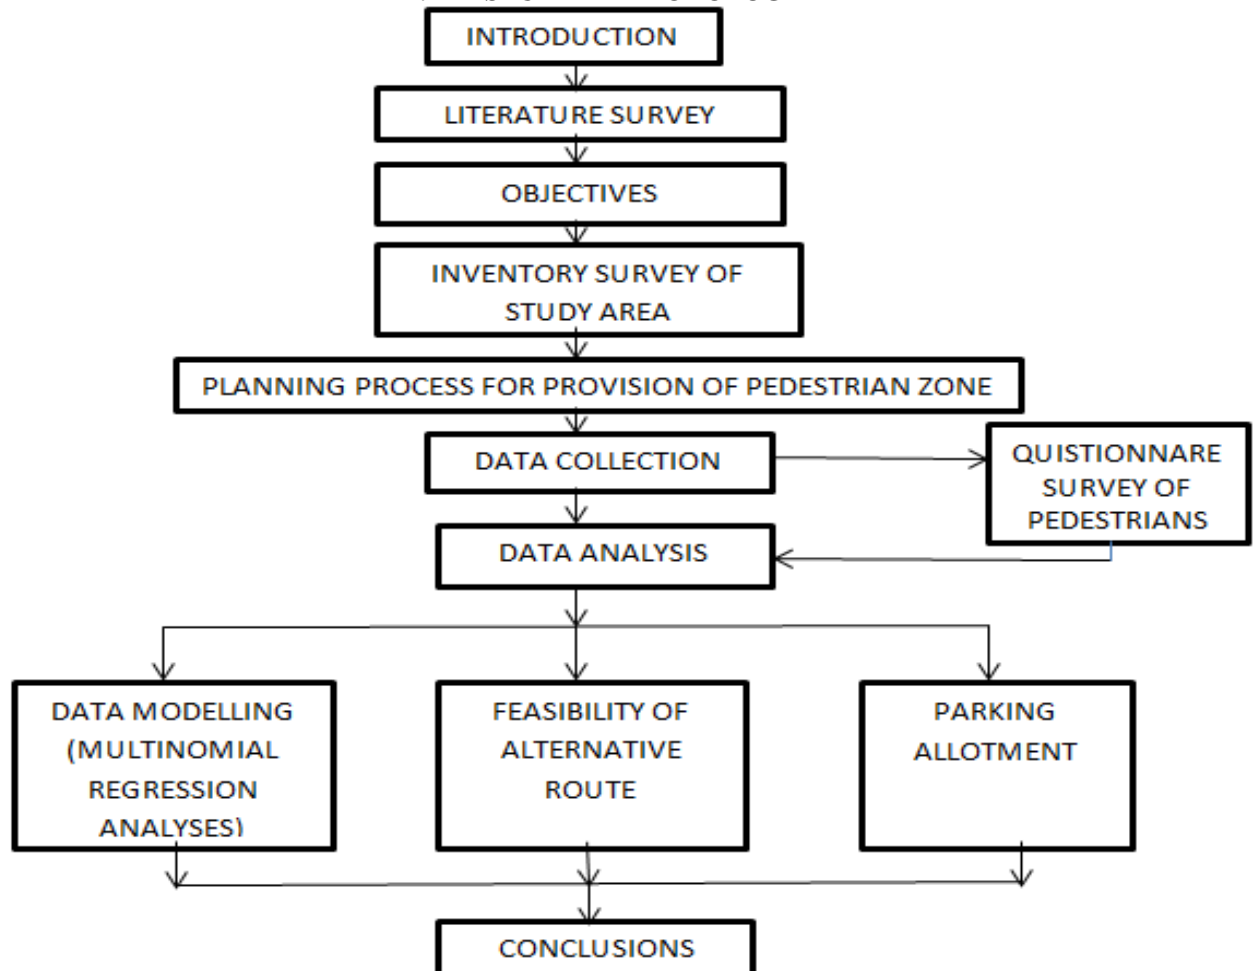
INTRODUCTION

LITERATURE SURVEY

OBJECTIVES

INVENTORY SURVEY OF STUDY AREA

PLANNING PROCESS FOR PROVISION OF PEDESTRIAN ZONE

DATA COLLECTION

QUISTIONNARE SURVEY OF PEDESTRIANS

DATA ANALYSIS

DATA MODELLING (MULTINOMIAL REGRESSION ANALYSES)

FEASIBILITY OF ALTERNATIVE ROUTE

PARKING ALLOTMENT

CONCLUSIONS